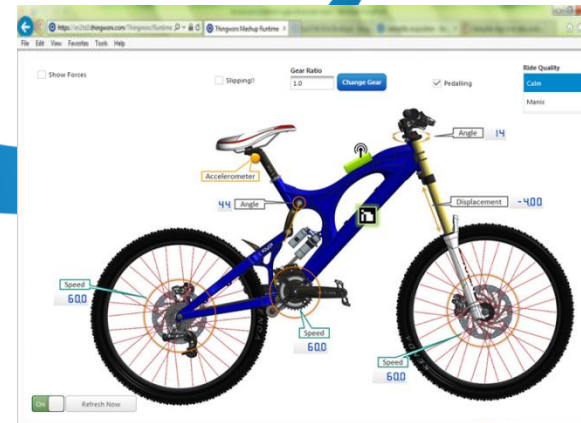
https://ec2d2.thingworx.com/Thingworx/Runtime
Thingworx Mashup Runtime
File Edit View Favorites Tools Help

Show Forces
Slipping!!
Gear Ratio
1.0
Change Gear
Pedalling
Ride Quality
Calm
Manic

Angle 14
Accelerometer
44 Angle
Displacement -4.00
Speed
60.0
Speed
60.0
Speed
60.0
On
Refresh Now